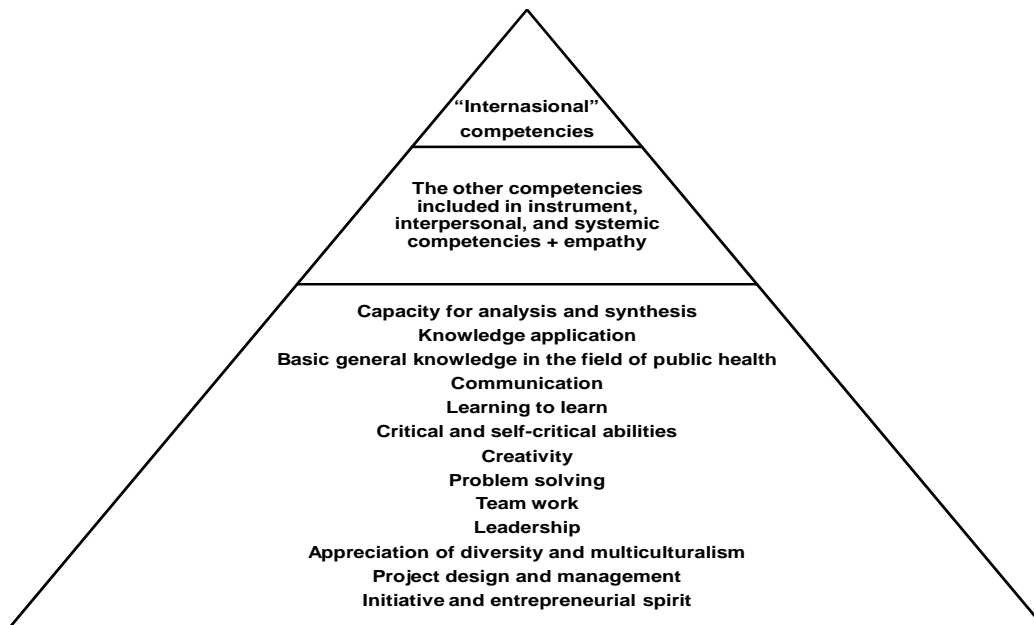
"Internasional" competencies

The other competencies included in instrument, interpersonal, and systemic competencies + empathy

Capacity for analysis and synthesis
Knowledge application
Basic general knowledge in the field of public health
Communication
Learning to learn
Critical and self-critical abilities
Creativity
Problem solving
Team work
Leadership
Appreciation of diversity and multiculturalism
Project design and management
Initiative and entrepreneurial spirit